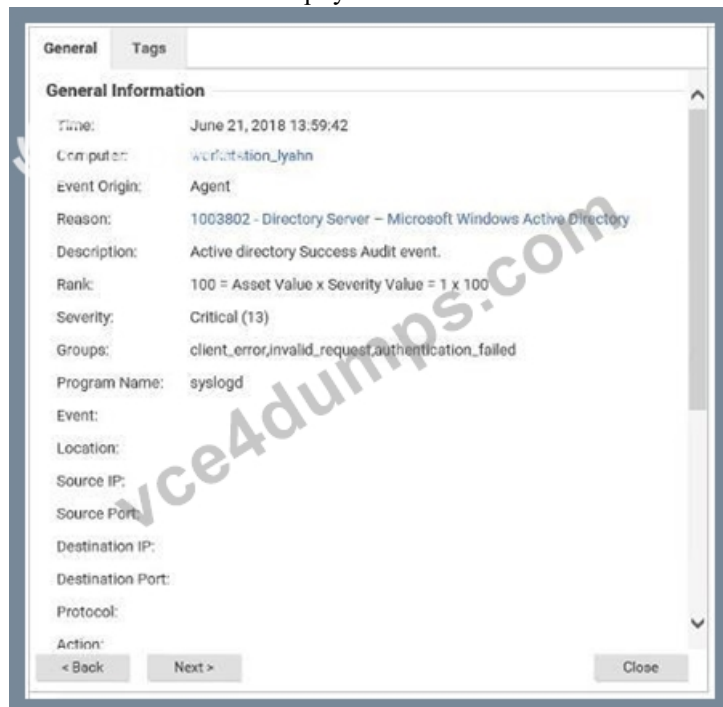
General Tags

General Information

Time: June 21, 2018 13:59:42

Computer: workstation_lyahn

Event Origin: Agent

Reason: 1003802 - Directory Server – Microsoft Windows Active Directory

Description: Active directory Success Audit event.

Rank: 100 = Asset Value x Severity Value = 1 x 100

Severity: Critical (13)

Groups: client_error,invalid_request,authentication_failed

Program Name: syslogd

Event:

Location:

Source IP:

Source Port:

Destination IP:

Destination Port:

Protocol:

Action:

vce4dumps.com

< Back Next > Close